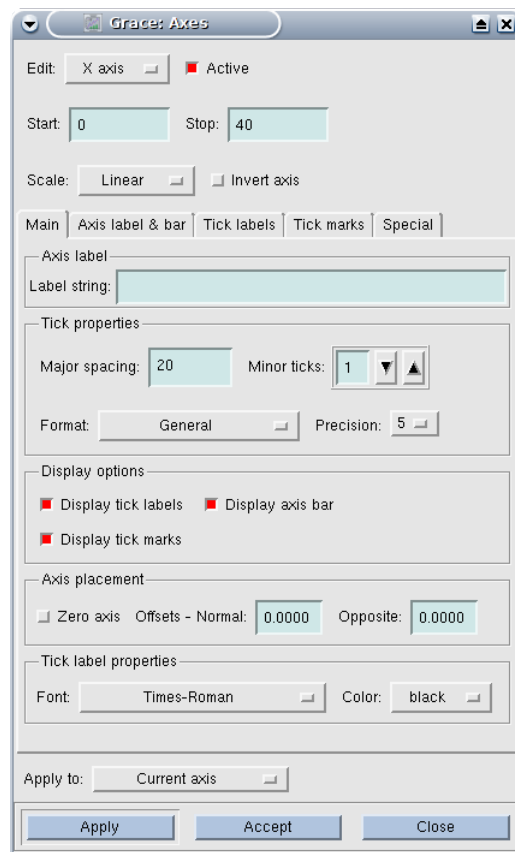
Grace: Axes

Edit: X axis Active

Start: 0 Stop: 40

Scale: Linear Invert axis

Main | Axis label & bar | Tick labels | Tick marks | Special

Axis label

Label string:

Tick properties

Major spacing: 20 Minor ticks: 1

Format: General Precision: 5

Display options

Display tick labels Display axis bar

Display tick marks

Axis placement

Zero axis Offsets - Normal: 0.0000 Opposite: 0.0000

Tick label properties

Font: Times-Roman Color: black

Apply to: Current axis

Apply Accept Close